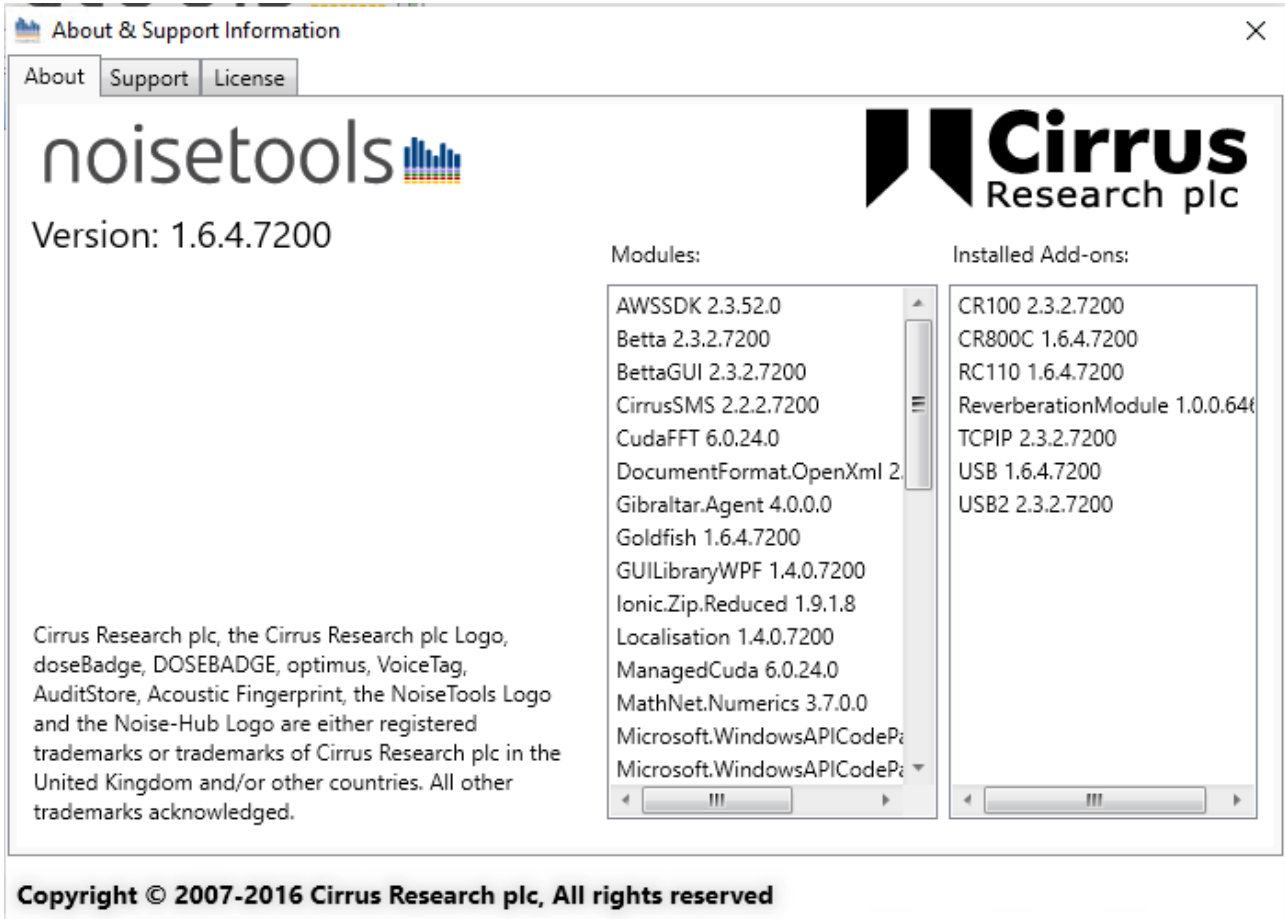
About & Support Information

About | Support | License

noisetools

Cirrus Research plc

Version: 1.6.4.7200

Modules:

AWSSDK 2.3.52.0
Betta 2.3.2.7200
BettaGUI 2.3.2.7200
CirrusSMS 2.2.2.7200
CudaFFT 6.0.24.0
DocumentFormat.OpenXml 2.
Gibraltar.Agent 4.0.0.0
Goldfish 1.6.4.7200
GUILibraryWPF 1.4.0.7200
Ionic.Zip.Reduced 1.9.1.8
Localisation 1.4.0.7200
ManagedCuda 6.0.24.0
MathNet.Numerics 3.7.0.0
Microsoft.WindowsAPICodePa
Microsoft.WindowsAPICodePa

Installed Add-ons:

CR100 2.3.2.7200
CR800C 1.6.4.7200
RC110 1.6.4.7200
ReverberationModule 1.0.0.64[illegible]
TCPIP 2.3.2.7200
USB 1.6.4.7200
USB2 2.3.2.7200

Cirrus Research plc, the Cirrus Research plc Logo, doseBadge, DOSEBADGE, optimus, VoiceTag, AuditStore, Acoustic Fingerprint, the NoiseTools Logo and the Noise-Hub Logo are either registered trademarks or trademarks of Cirrus Research plc in the United Kingdom and/or other countries. All other trademarks acknowledged.

Copyright © 2007-2016 Cirrus Research plc, All rights reserved